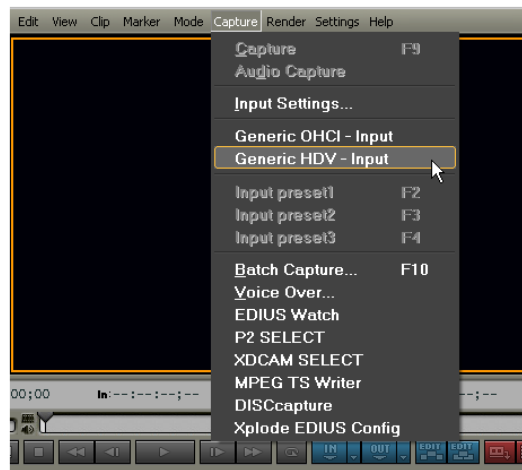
Edit View Clip Marker Mode Capture Render Settings Help

Capture F9
Audio Capture
Input Settings...
Generic OHCI - Input
Generic HDV - Input
Input preset1 F2
Input preset2 F3
Input preset3 F4
Batch Capture... F10
Voice Over...
EDIUS Watch
P2 SELECT
XDCAM SELECT
MPEG TS Writer
DISCcapture
Xplode EDIUS Config

00;00
In:--:--:--;--
--;--
IN
OUT
EDIT
EDIT